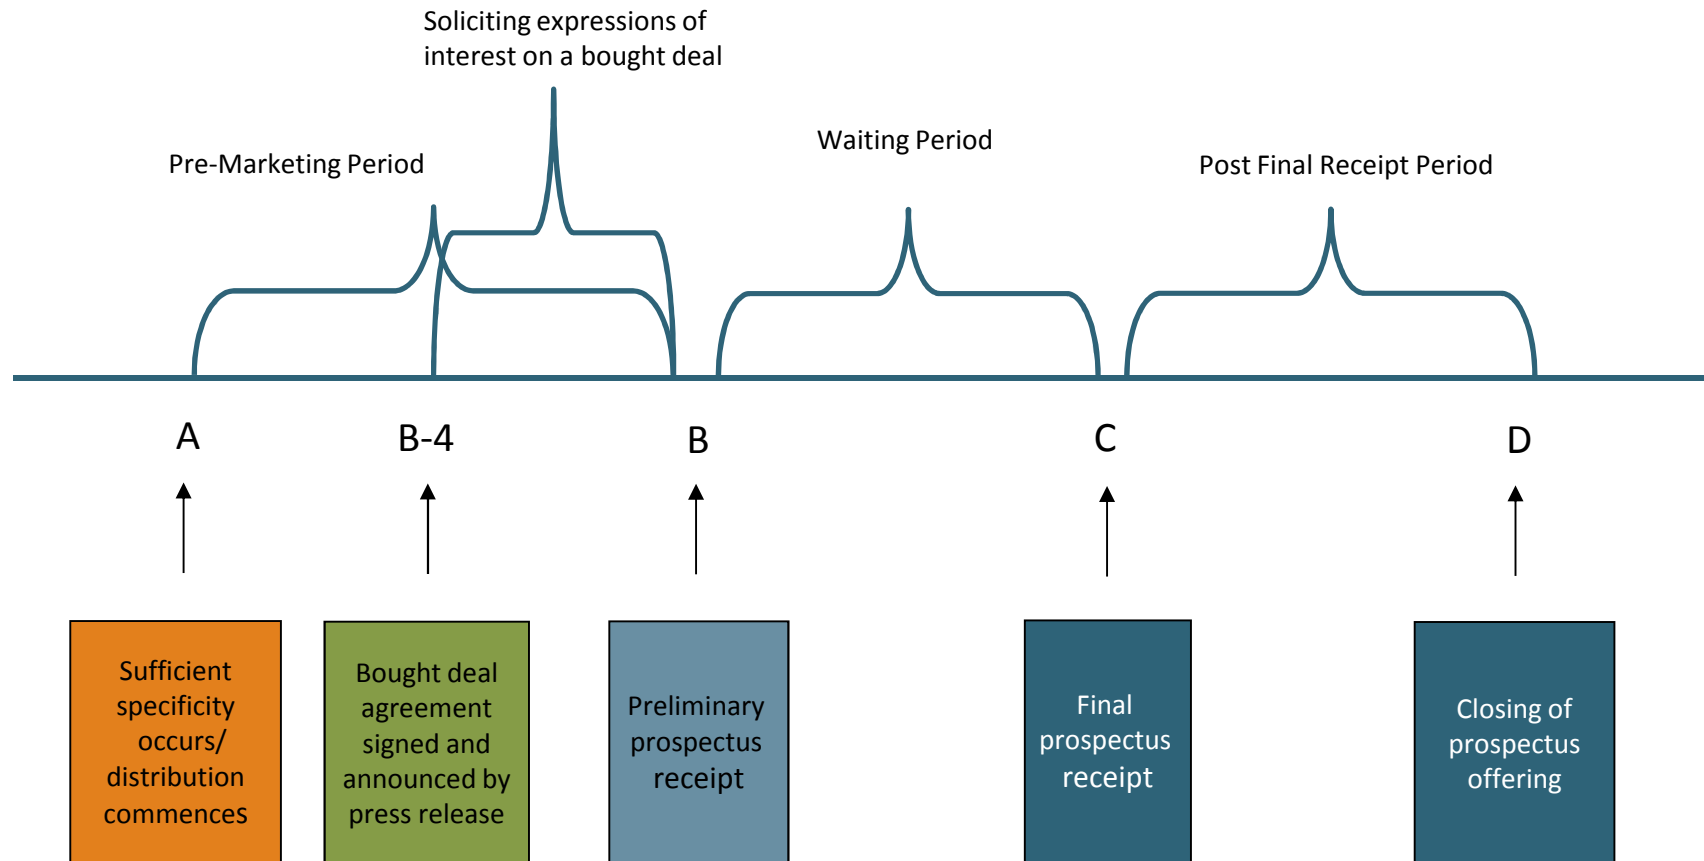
Soliciting expressions of interest on a bought deal

Pre-Marketing Period

Waiting Period

Post Final Receipt Period

A

B-4

B

C

D

Sufficient specificity occurs/ distribution commences

Bought deal agreement signed and announced by press release

Preliminary prospectus receipt

Final prospectus receipt

Closing of prospectus offering